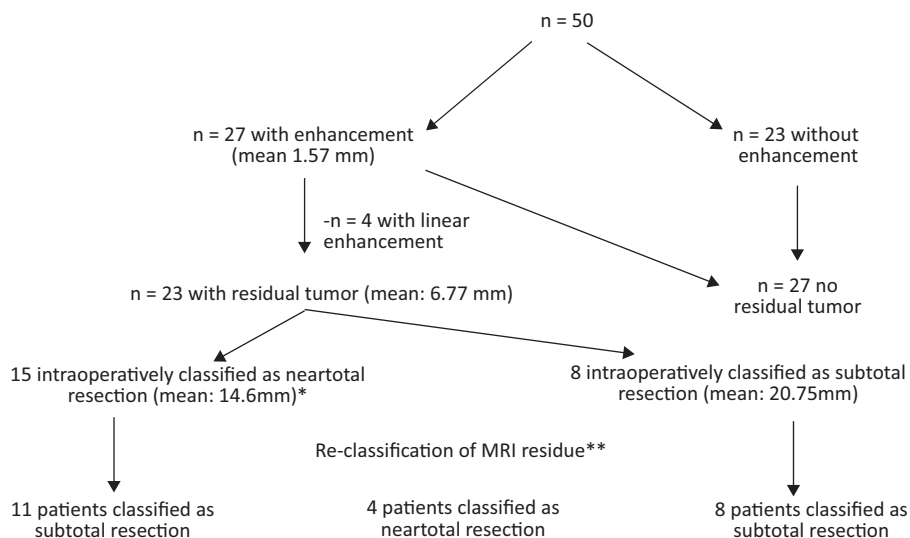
n = 50

n = 27 with enhancement (mean 1.57 mm)

n = 23 without enhancement

-n = 4 with linear enhancement

n = 23 with residual tumor (mean: 6.77 mm)

n = 27 no residual tumor

15 intraoperatively classified as neartotal resection (mean: 14.6mm)*

8 intraoperatively classified as subtotal resection (mean: 20.75mm)

Re-classification of MRI residue**

11 patients classified as subtotal resection

4 patients classified as neartotal resection

8 patients classified as subtotal resection